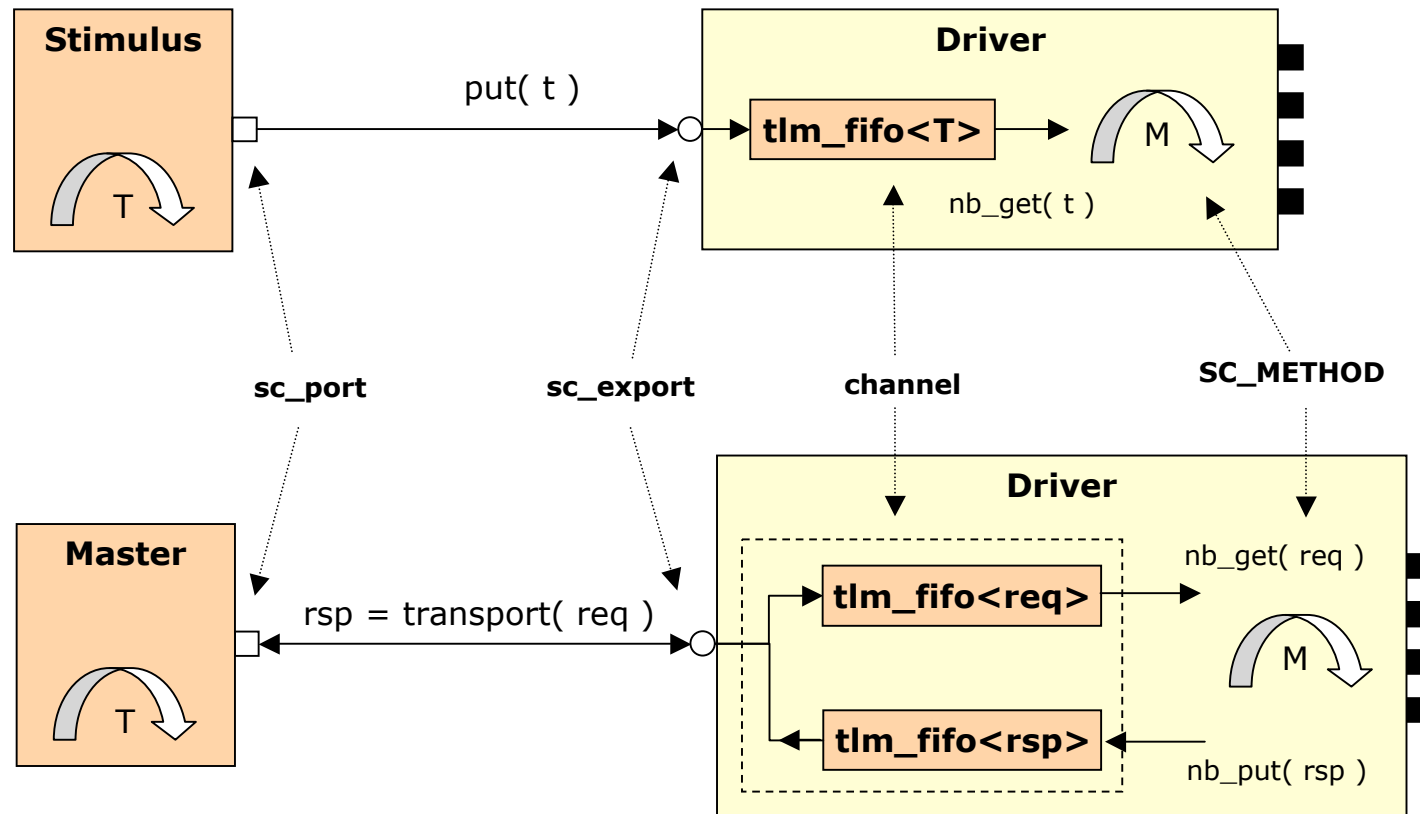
Stimulus

T

put( t )

Driver

tlm_fifo<T>

M

nb_get( t )

sc_port

sc_export

channel

SC_METHOD

Master

T

rsp = transport( req )

Driver

tlm_fifo<req>

nb_get( req )

M

tlm_fifo<rsp>

nb_put( rsp )